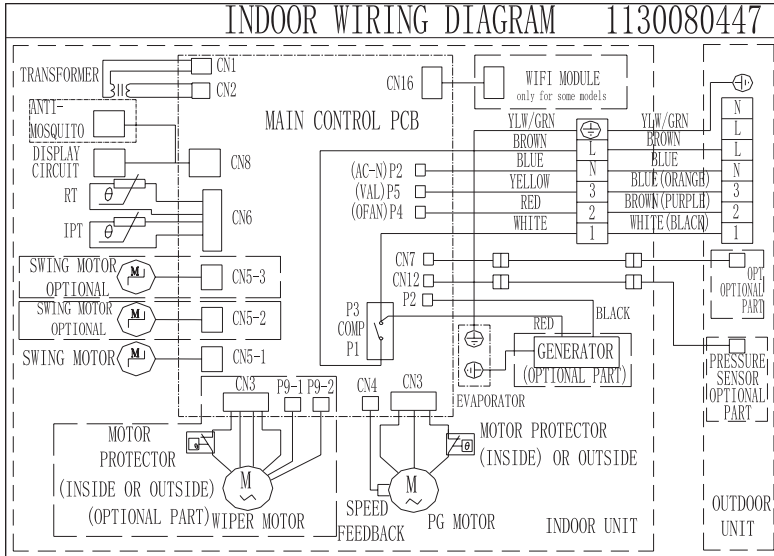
INDOOR WIRING DIAGRAM 1130080447

TRANSFORMER
CN1
CN2
ANTI-MOSQUITO
DISPLAY CIRCUIT
CN8
RT
$\theta$
IPT
$\theta$
CN6
CN16
WIFI MODULE
only for some models
MAIN CONTROL PCB
SWING MOTOR OPTIONAL
M
CN5-3
SWING MOTOR OPTIONAL
M
CN5-2
SWING MOTOR
M
CN5-1
(AC-N) P2
(VAL) P5
(OFAN) P4
YLW/GRN
BROWN
BLUE
YELLOW
RED
WHITE
L
N
3
2
1
YLW/GRN
BROWN
BLUE
BLUE (ORANGE)
BROWN (PURPLE)
WHITE (BLACK)
N
L
L
N
3
2
1
CN7
CN12
P2
P3
COMP
P1
BLACK
RED
GENERATOR
(OPTIONAL PART)
EVAPORATOR
OPT. OPTIONAL PART
PRESSURE SENSOR OPTIONAL PART
CN3
P9-1
P9-2
CN4
CN3
MOTOR PROTECTOR
(INSIDE OR OUTSIDE)
(OPTIONAL PART)
M
WIPER MOTOR
SPEED FEEDBACK
M
PG MOTOR
MOTOR PROTECTOR
(INSIDE) OR OUTSIDE
INDOOR UNIT
OUTDOOR UNIT